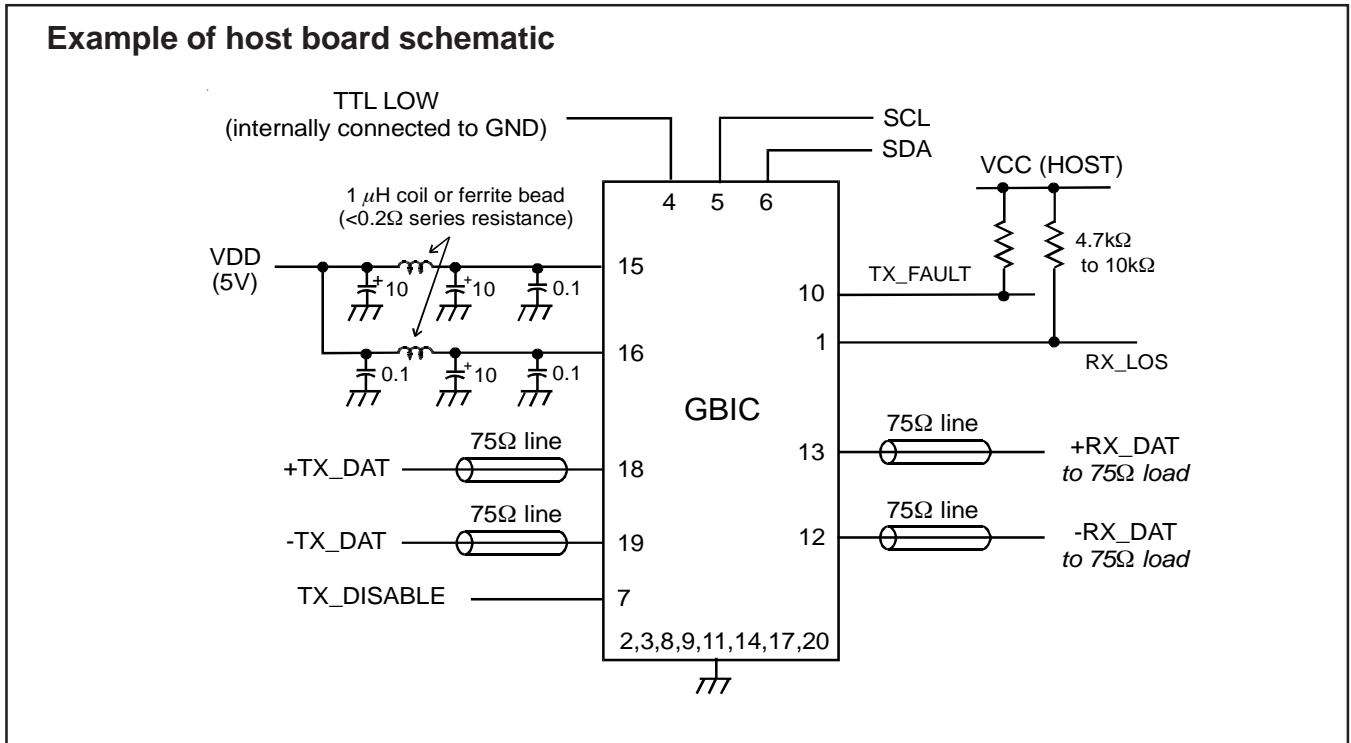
Example of host board schematic

TTL LOW
(internally connected to GND)

SCL
SDA
VCC (HOST)

1 $\mu$H coil or ferrite bead
(<0.2$\Omega$ series resistance)

4 5 6

4.7k$\Omega$
to 10k$\Omega$

VDD
(5V)

+ 10
+ 10
0.1

15

TX_FAULT
10

0.1
+ 10
0.1

16

1
RX_LOS

GBIC

75$\Omega$ line
+TX_DAT
18

75$\Omega$ line
13
+RX_DAT
to 75$\Omega$ load

75$\Omega$ line
-TX_DAT
19

75$\Omega$ line
12
-RX_DAT
to 75$\Omega$ load

TX_DISABLE
7

2,3,8,9,11,14,17,20